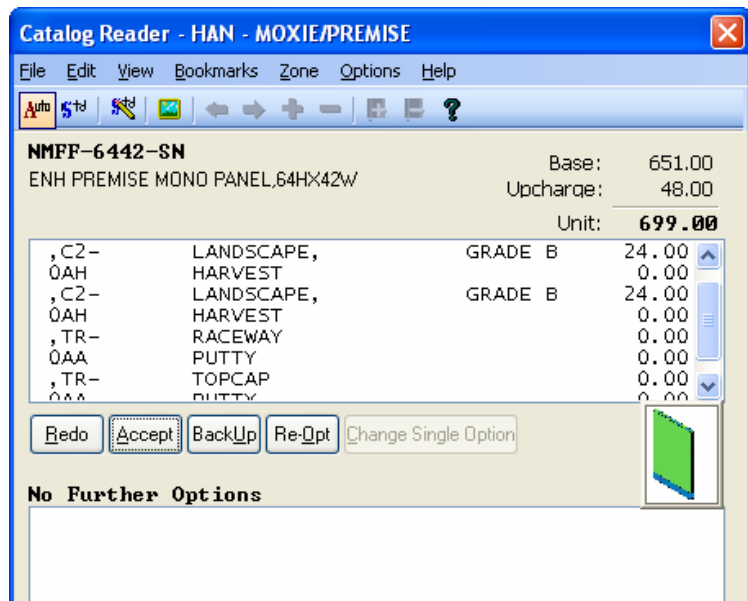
Catalog Reader - HAN - MOXIE/PREMISE

File Edit View Bookmarks Zone Options Help

Auto Std

NMFF-6442-SN
ENH PREMISE MONO PANEL,64HX42W

| | |
|---|---|
| Base: | 651.00 |
| Upcharge: | 48.00 |
| Unit: | 699.00 |

| | | | |
|---|---|---|---|
| ,C2-<br>0AH | LANDSCAPE,<br>HARVEST | GRADE B | 24.00<br>0.00 |
| ,C2-<br>0AH | LANDSCAPE,<br>HARVEST | GRADE B | 24.00<br>0.00 |
| ,TR-<br>0AA | RACEWAY<br>PUTTY | | 0.00<br>0.00 |
| ,TR-<br>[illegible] | TOPCAP<br>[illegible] | | 0.00<br>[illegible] |

Redo Accept BackUp Re-Opt Change Single Option

No Further Options